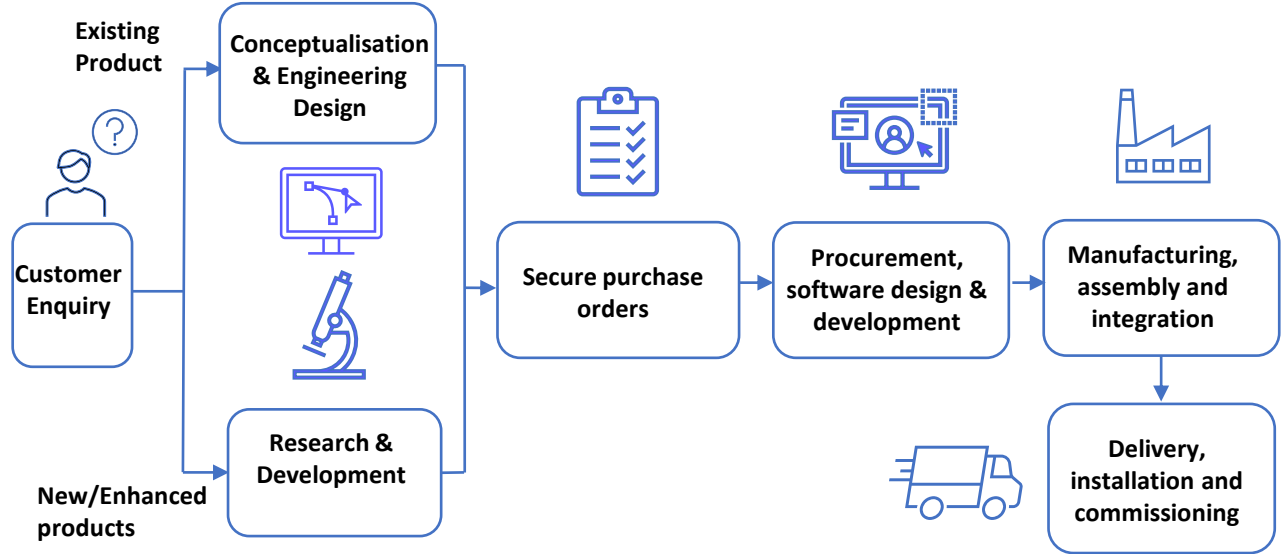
Existing Product

Conceptualisation & Engineering Design

Customer Enquiry

Research & Development

New/Enhanced products

Secure purchase orders

Procurement, software design & development

Manufacturing, assembly and integration

Delivery, installation and commissioning